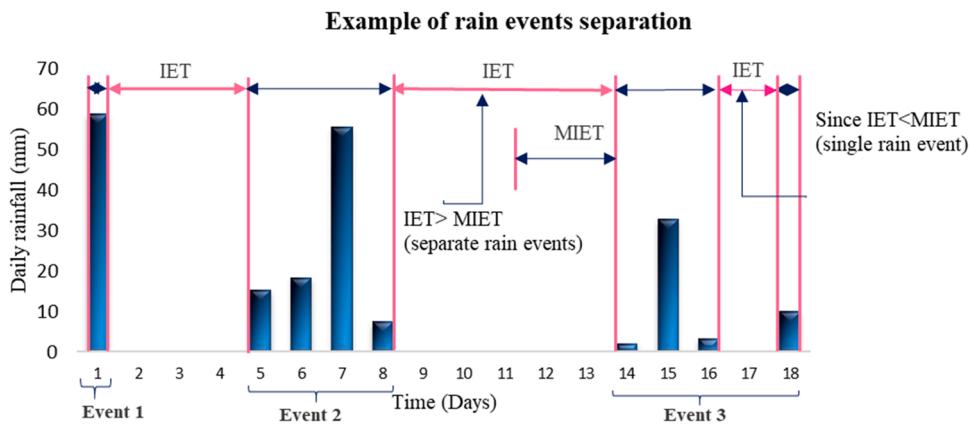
Example of rain events separation

70
60
50
40
30
20
10
0

Daily rainfall (mm)

IET
IET
IET
MIET

IET> MIET
(separate rain events)

Since IET<MIET
(single rain event)

1 2 3 4 5 6 7 8 9 10 11 12 13 14 15 16 17 18

Event 1
Event 2
Time (Days)
Event 3